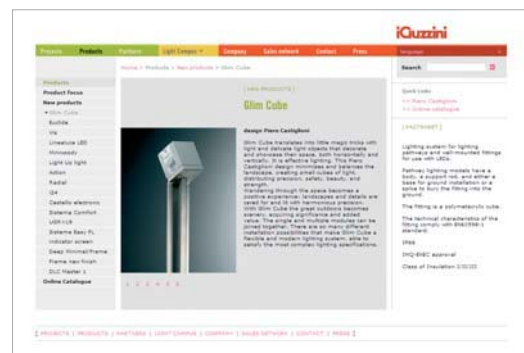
iGuzzini

Projects Products Partners Light Campus Company Sales network Contact Press

Search

Home > Products > New products > Glim Cube

Products
Product focus
New products
Glim Cube
Euclide
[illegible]
Linealuce LED
Minieasy
Light Up light
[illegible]
Radial
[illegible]
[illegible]
Sistema Comfort
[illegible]
Sistema Easy FL
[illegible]
Deep Minimal/Frame
Frame new finish
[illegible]
Online Catalogue

[ NEW PRODUCTS ]

Glim Cube

Design Piero Castiglioni

Glim Cube translates into little magic tricks with light and delicate light objects that decorate and showcase their space, both horizontally and vertically. It is effective lighting. This Piero Castiglioni design minimizes and balances the landscape, creating small cubes of light, distributing precision, safety, beauty, and strength. Wandering through the space becomes a positive experience: landscapes and details are raised for and lit with harmonious precision. With Glim Cube the great outdoors becomes scenery, acquiring significance and added value. The single and multiple modules can be joined together. There are so many different installation possibilities that make Glim Cube a flexible and modern lighting system, able to satisfy the most complex lighting specifications.

Quick Links
>> Piero Castiglioni
>> Online catalogue

[ FACTSHEET ]

Lighting system for lighting pathways and wall-mounted fittings for use with LEDs.

Pathway lighting models have a body, a support rod, and either a base for ground installation or a spike to bury the fitting into the ground.

The fitting is a polymetacrylic cube.

The technical characteristics of the fitting comply with EN60598-1 standard.

IP66

IMQ-ENEC approval

Class of insulation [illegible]

[ PROJECTS | PRODUCTS | PARTNERS | LIGHT CAMPUS | COMPANY | SALES NETWORK | CONTACT | PRESS ]